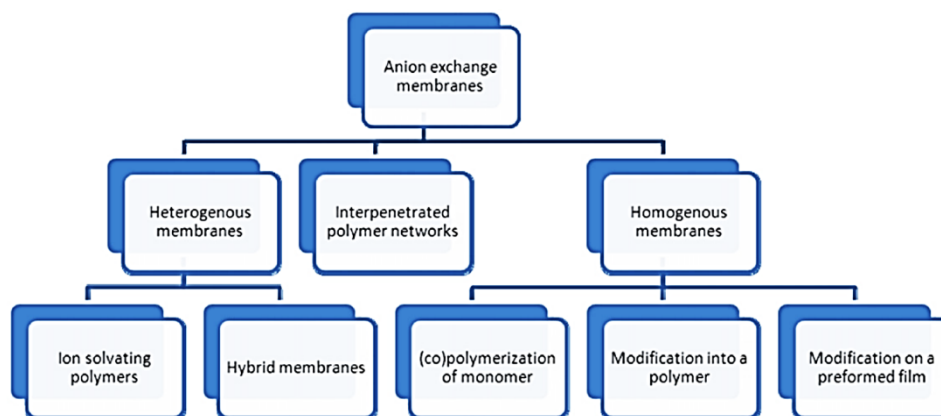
Anion exchange membranes

Heterogenous membranes

Interpenetrated polymer networks

Homogenous membranes

Ion solvating polymers

Hybrid membranes

(co)polymerization of monomer

Modification into a polymer

Modification on a preformed film